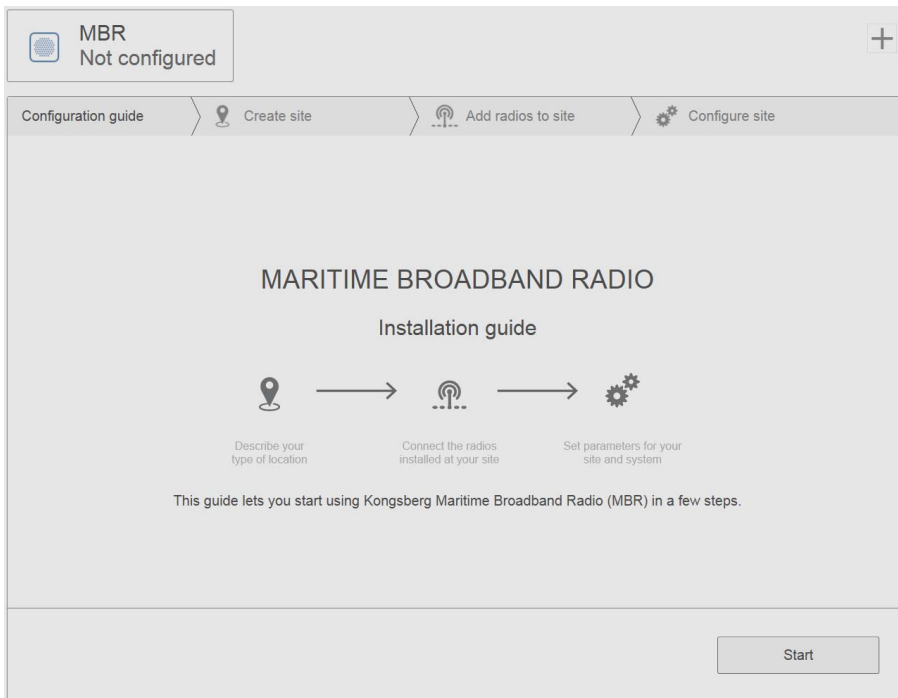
MBR
Not configured

+

Configuration guide
Create site
Add radios to site
Configure site

MARITIME BROADBAND RADIO

Installation guide

Describe your type of location

Connect the radios installed at your site

Set parameters for your site and system

This guide lets you start using Kongsberg Maritime Broadband Radio (MBR) in a few steps.

Start